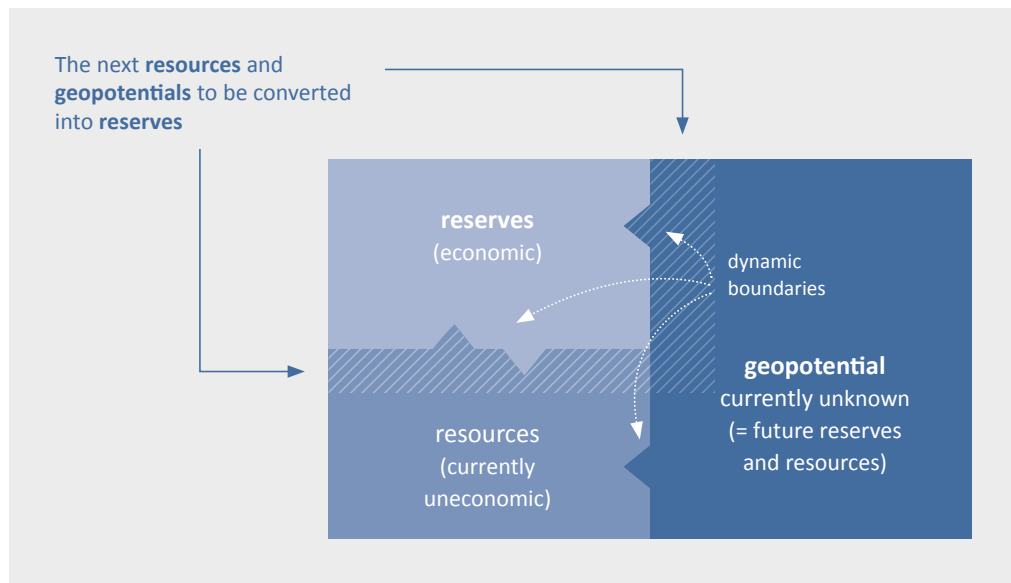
The next **resources** and **geopotentials** to be converted into **reserves**

**reserves**
(economic)

dynamic boundaries

**geopotential**
currently unknown
(= future reserves and resources)

resources
(currently uneconomic)